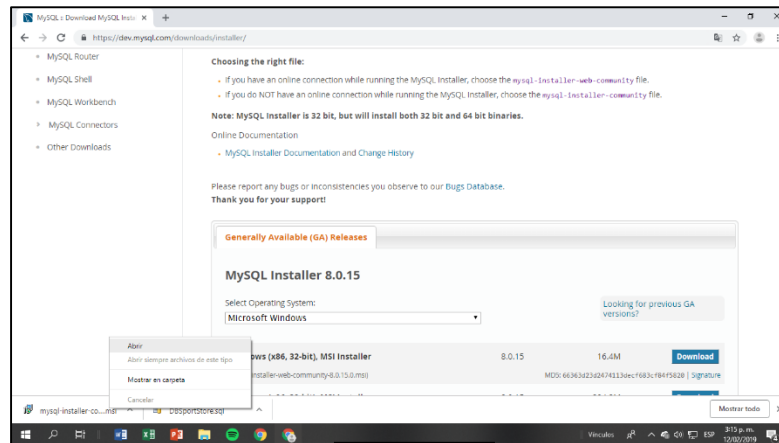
MySQL :: Download MySQL Insta ×

https://dev.mysql.com/downloads/installer/

MySQL Router

MySQL Shell

MySQL Workbench

MySQL Connectors

Other Downloads

Choosing the right file:

If you have an online connection while running the MySQL Installer, choose the mysql-installer-web-community file.

If you do NOT have an online connection while running the MySQL Installer, choose the mysql-installer-community file.

Note: MySQL Installer is 32 bit, but will install both 32 bit and 64 bit binaries.

Online Documentation

MySQL Installer Documentation and Change History

Please report any bugs or inconsistencies you observe to our Bugs Database.
Thank you for your support!

Generally Available (GA) Releases

MySQL Installer 8.0.15

Select Operating System:

Microsoft Windows

Looking for previous GA versions?

Abrir

Abrir siempre archivos de este tipo

Mostrar en carpeta

Cancelar

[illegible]ows (x86, 32-bit), MSI Installer

8.0.15

16.4M

Download

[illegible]nstaller-web-community-8.0.15.0.msi)

MD5: 66363d23d2474113decf683cf84f5820 | Signature

mysql-installer-co....msi

DBSportStore.sql

Mostrar todo

Vínculos

ESP

3:15 p. m.
12/02/2019